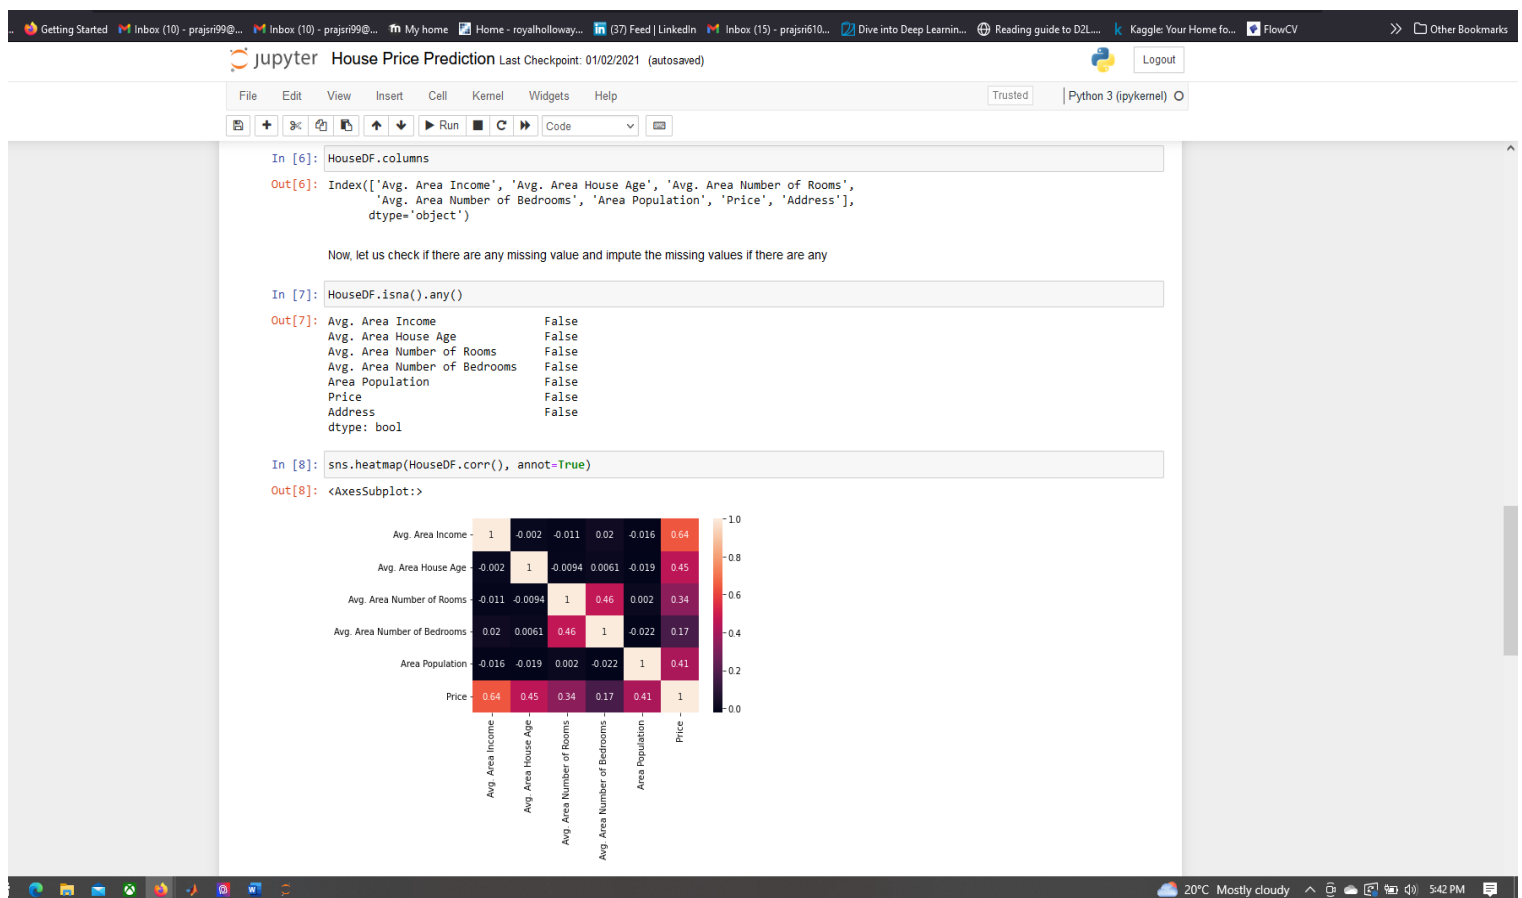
Getting Started Inbox (10) - prajsri99@... Inbox (10) - prajsri99@... My home Home - royalholloway... (37) Feed | LinkedIn Inbox (15) - prajsri610... Dive into Deep Learnin... Reading guide to D2L... Kaggle: Your Home fo... FlowCV Other Bookmarks

jupyter House Price Prediction Last Checkpoint: 01/02/2021 (autosaved)

Logout

File Edit View Insert Cell Kernel Widgets Help Trusted Python 3 (ipykernel)

Run Code

In [6]: HouseDF.columns

Out[6]: Index(['Avg. Area Income', 'Avg. Area House Age', 'Avg. Area Number of Rooms', 'Avg. Area Number of Bedrooms', 'Area Population', 'Price', 'Address'], dtype='object')

Now, let us check if there are any missing value and impute the missing values if there are any

In [7]: HouseDF.isna().any()

Out[7]: Avg. Area Income False
Avg. Area House Age False
Avg. Area Number of Rooms False
Avg. Area Number of Bedrooms False
Area Population False
Price False
Address False
dtype: bool

In [8]: sns.heatmap(HouseDF.corr(), annot=True)

Out[8]: <AxesSubplot:>

| | Avg. Area Income | Avg. Area House Age | Avg. Area Number of Rooms | Avg. Area Number of Bedrooms | Area Population | Price |
|---|---|---|---|---|---|---|
| Avg. Area Income | 1 | -0.002 | -0.011 | 0.02 | -0.016 | 0.64 |
| Avg. Area House Age | -0.002 | 1 | -0.0094 | 0.0061 | -0.019 | 0.45 |
| Avg. Area Number of Rooms | -0.011 | -0.0094 | 1 | 0.46 | 0.002 | 0.34 |
| Avg. Area Number of Bedrooms | 0.02 | 0.0061 | 0.46 | 1 | -0.022 | 0.17 |
| Area Population | -0.016 | -0.019 | 0.002 | -0.022 | 1 | 0.41 |
| Price | 0.64 | 0.45 | 0.34 | 0.17 | 0.41 | 1 |

1.0 0.8 0.6 0.4 0.2 0.0

20°C Mostly cloudy 5:42 PM